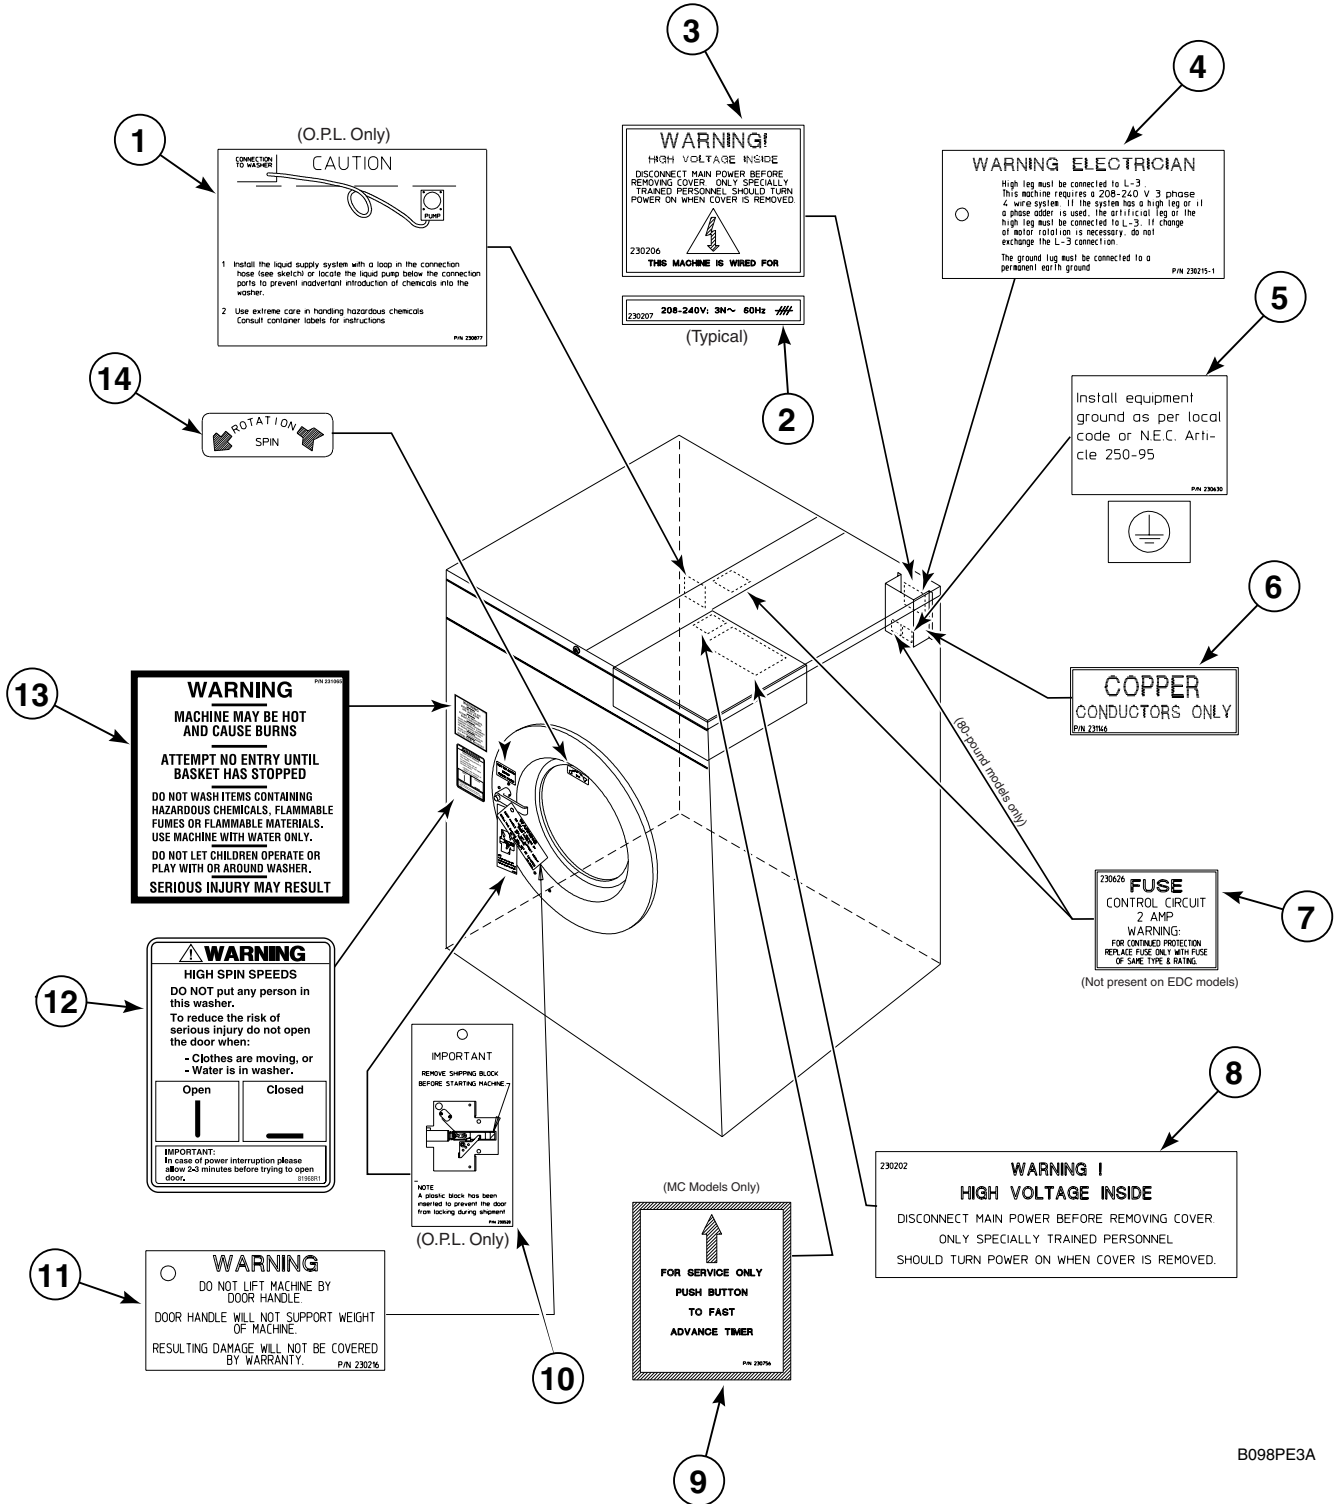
3

4

1

(O.P.L. Only)

CONNECTION TO WASHER

CAUTION

PUMP

1 Install the liquid supply system with a loop in the connection hose (see sketch) or locate the liquid pump below the connection ports to prevent inadvertant introduction of chemicals into the washer.

2 Use extreme care in handling hazardous chemicals Consult container labels for instructions

P/N 230877

WARNING!

HIGH VOLTAGE INSIDE

DISCONNECT MAIN POWER BEFORE REMOVING COVER. ONLY SPECIALLY TRAINED PERSONNEL SHOULD TURN POWER ON WHEN COVER IS REMOVED.

230206

THIS MACHINE IS WIRED FOR

230207 208-240V: 3N~ 60Hz

(Typical)

2

WARNING ELECTRICIAN

High leg must be connected to L-3. This machine requires a 208-240 V 3 phase 4 wire system. If the system has a high leg or if a phase adder is used, the artificial leg or the high leg must be connected to L-3. If change of motor rotation is necessary, do not exchange the L-3 connection.

The ground lug must be connected to a permanent earth ground

P/N 230215-1

5

Install equipment ground as per local code or N.E.C. Article 250-95

P/N 230630

14

ROTATION

SPIN

6

COPPER

CONDUCTORS ONLY

P/N 231146

13

P/N 231065

WARNING

MACHINE MAY BE HOT AND CAUSE BURNS

ATTEMPT NO ENTRY UNTIL BASKET HAS STOPPED

DO NOT WASH ITEMS CONTAINING HAZARDOUS CHEMICALS, FLAMMABLE FUMES OR FLAMMABLE MATERIALS. USE MACHINE WITH WATER ONLY.

DO NOT LET CHILDREN OPERATE OR PLAY WITH OR AROUND WASHER.

SERIOUS INJURY MAY RESULT

(80-pound models only)

230626 FUSE

CONTROL CIRCUIT 2 AMP

WARNING:

FOR CONTINUED PROTECTION REPLACE FUSE ONLY WITH FUSE OF SAME TYPE & RATING.

7

(Not present on EDC models)

12

⚠WARNING

HIGH SPIN SPEEDS

DO NOT put any person in this washer.

To reduce the risk of serious injury do not open the door when:

- Clothes are moving, or
- Water is in washer.

| Open | Closed |
|---|---|

IMPORTANT:
In case of power interruption please allow 2-3 minutes before trying to open door.

8196BR1

IMPORTANT

REMOVE SHIPPING BLOCK BEFORE STARTING MACHINE

NOTE
A plastic block has been inserted to prevent the door from locking during shipment

P/N 230520

(O.P.L. Only)

8

230202

WARNING I

HIGH VOLTAGE INSIDE

DISCONNECT MAIN POWER BEFORE REMOVING COVER.

ONLY SPECIALLY TRAINED PERSONNEL

SHOULD TURN POWER ON WHEN COVER IS REMOVED.

(MC Models Only)

FOR SERVICE ONLY

PUSH BUTTON

TO FAST

ADVANCE TIMER

P/N 230756

11

WARNING

DO NOT LIFT MACHINE BY DOOR HANDLE.

DOOR HANDLE WILL NOT SUPPORT WEIGHT OF MACHINE.

RESULTING DAMAGE WILL NOT BE COVERED BY WARRANTY.

P/N 230216

10

9

B098PE3A